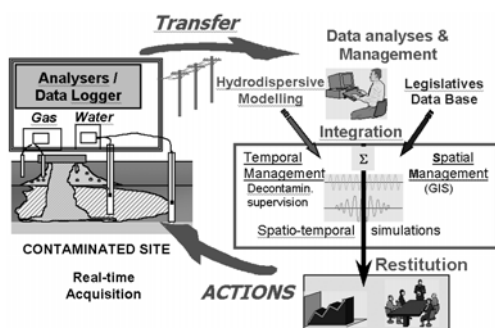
Transfer

Data analyses & Management

Analysers / Data Logger

Gas

Water

Hydrodispersive Modelling

Legislatives Data Base

Integration

Temporal Management

Decontamin. supervision

$\Sigma$

Spatial Management (GIS)

Spatio-temporal simulations

CONTAMINATED SITE

Real-time Acquisition

ACTIONS

Restitution